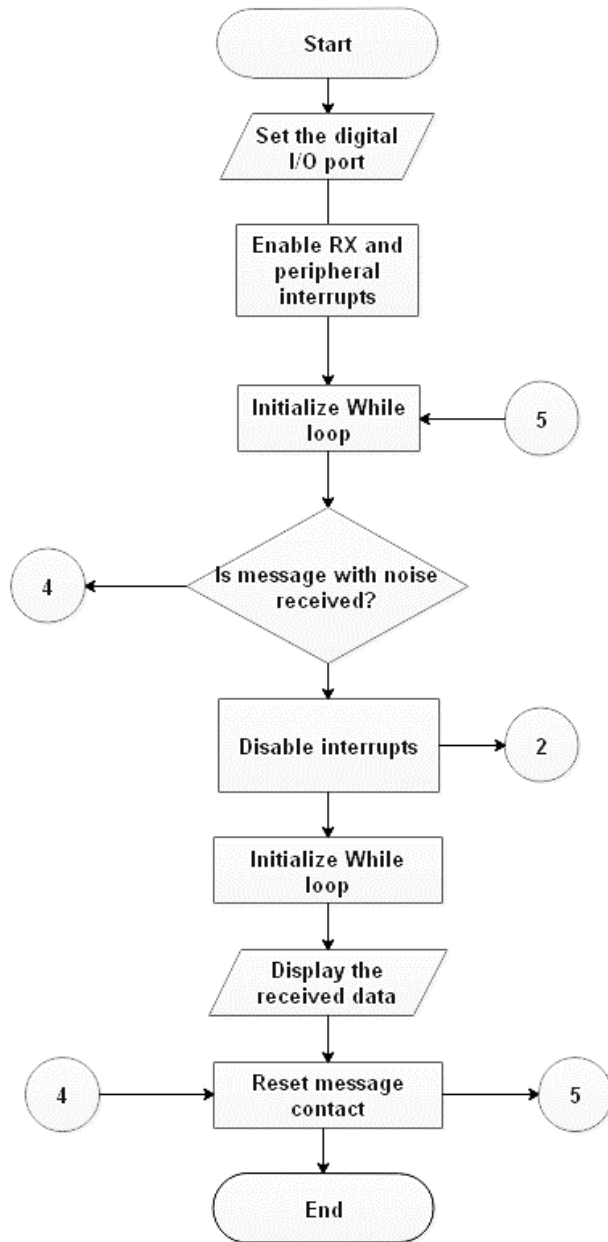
Start

Set the digital I/O port

Enable RX and peripheral interrupts

Initialize While loop

5

4

Is message with noise received?

Disable interrupts

2

Initialize While loop

Display the received data

4

Reset message contact

5

End